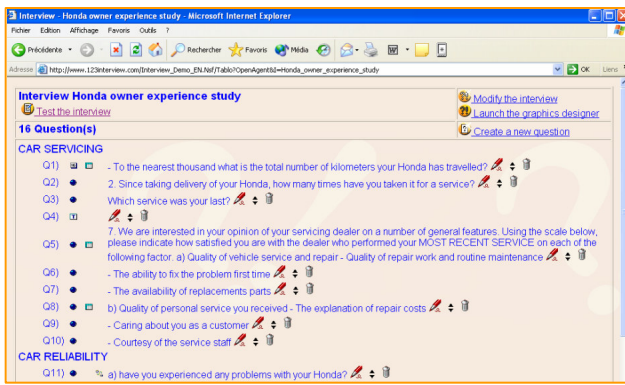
Interview - Honda owner experience study - Microsoft Internet Explorer

Fichier Edition Affichage Favoris Outils ?

Précédente Rechercher Favoris Média

Adresse http://www.123interview.com/Interview_Demo_EN.Nsf/Tablo?OpenAgent&I=Honda_owner_experience_study OK Liens

Interview Honda owner experience study
Test the interview
16 Question(s)

Modify the interview
Launch the graphics designer
Create a new question

CAR SERVICING

Q1) - To the nearest thousand what is the total number of kilometers your Honda has travelled?

Q2) 2. Since taking delivery of your Honda, how many times have you taken it for a service?

Q3) Which service was your last?

Q4)

Q5) 7. We are interested in your opinion of your servicing dealer on a number of general features. Using the scale below, please indicate how satisfied you are with the dealer who performed your MOST RECENT SERVICE on each of the following factor. a) Quality of vehicle service and repair - Quality of repair work and routine maintenance

Q6) - The ability to fix the problem first time

Q7) - The availability of replacements parts

Q8) b) Quality of personal service you received - The explanation of repair costs

Q9) - Caring about you as a customer

Q10) - Courtesy of the service staff

CAR RELIABILITY

Q11) a) have you experienced any problems with your Honda?